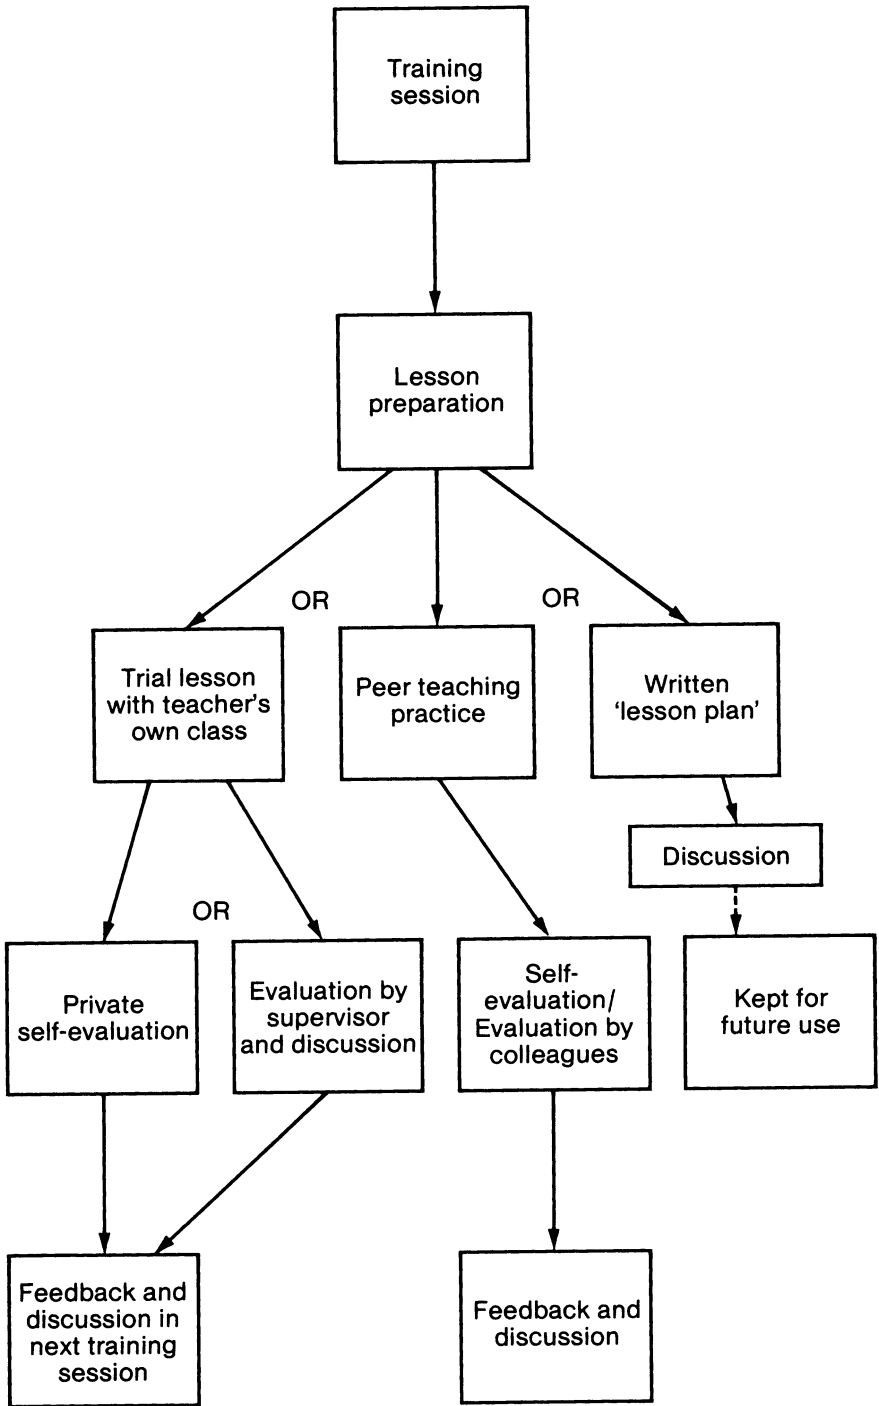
Training session

Lesson preparation

OR

OR

Trial lesson with teacher's own class

Peer teaching practice

Written 'lesson plan'

Discussion

OR

Private self-evaluation

Evaluation by supervisor and discussion

Self-evaluation/ Evaluation by colleagues

Kept for future use

Feedback and discussion in next training session

Feedback and discussion